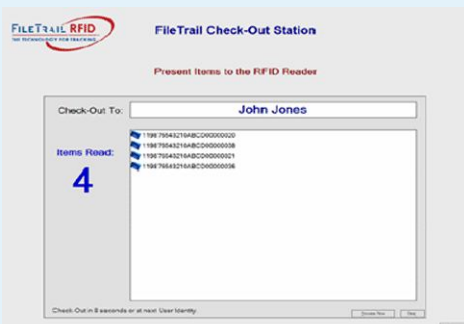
FILETRAIL RFID
THE TECHNOLOGY FOR TRACKING

FileTrail Check-Out Station

Present Items to the RFID Reader

Check-Out To: John Jones

Items Read:
4

119876543210ABCD00000020
119876543210ABCD00000038
119876543210ABCD00000021
119876543210ABCD00000036

Check-Out in 8 seconds or at next User Identity.

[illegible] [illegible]